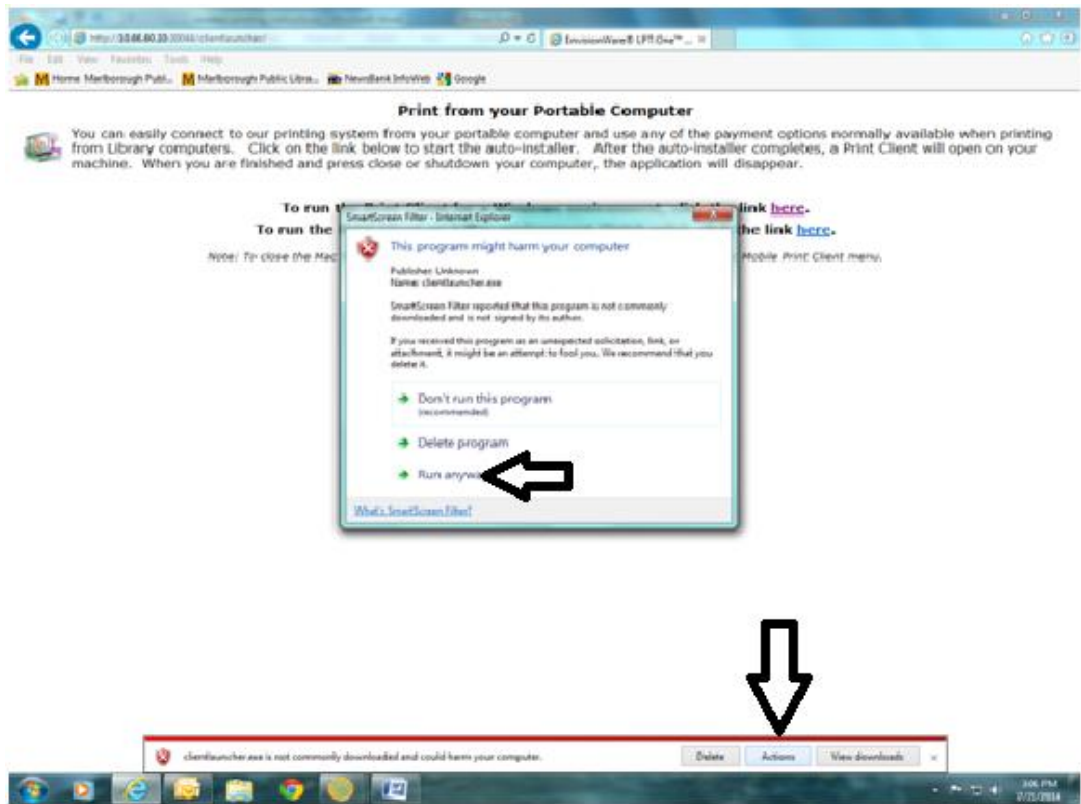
http://10.66.60.20:30046/clientlauncher/

EnvisionWare® LPT:One™ ...

File Edit View Favorites Tools Help

Home Marlborough Publ... Marlborough Public Libra... NewsBank InfoWeb Google

Print from your Portable Computer

You can easily connect to our printing system from your portable computer and use any of the payment options normally available when printing from Library computers. Click on the link below to start the auto-installer. After the auto-installer completes, a Print Client will open on your machine. When you are finished and press close or shutdown your computer, the application will disappear.

To run t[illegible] link here.

To run the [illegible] the link here.

Note: To close the Mac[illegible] Mobile Print Client menu.

SmartScreen Filter - Internet Explorer

This program might harm your computer

Publisher: Unknown
Name: clientlauncher.exe

SmartScreen Filter reported that this program is not commonly downloaded and is not signed by its author.

If you received this program as an unexpected solicitation, link, or attachment, it might be an attempt to fool you. We recommend that you delete it.

Don't run this program
(recommended)

Delete program

Run anyw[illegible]

What's SmartScreen Filter?

clientlauncher.exe is not commonly downloaded and could harm your computer.

Delete

Actions

View downloads

3:06 PM
7/21/2014